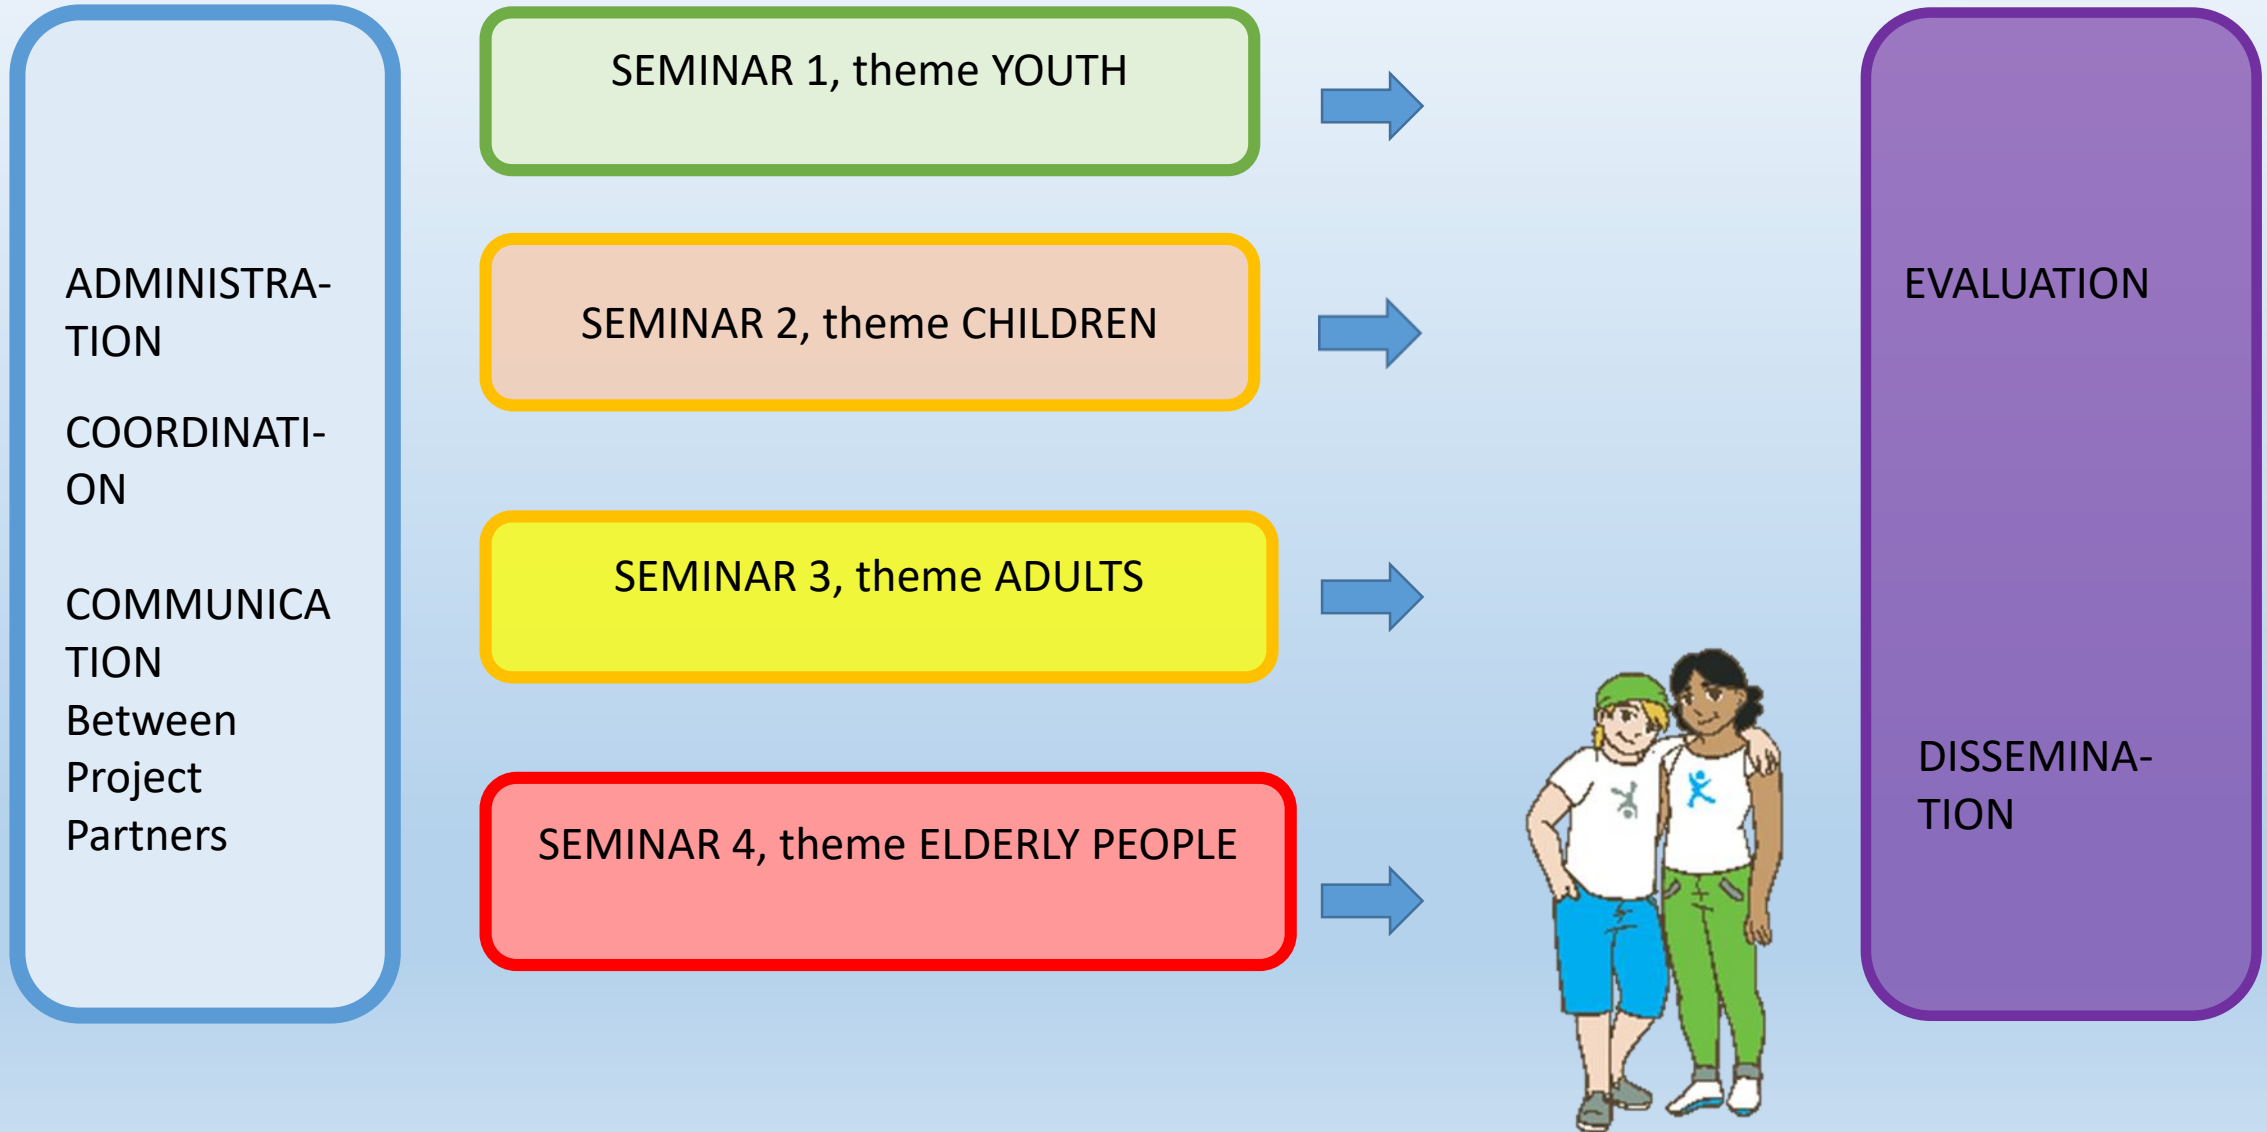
ADMINISTRATION

COORDINATION

COMMUNICATION Between Project Partners

SEMINAR 1, theme YOUTH

SEMINAR 2, theme CHILDREN

SEMINAR 3, theme ADULTS

SEMINAR 4, theme ELDERLY PEOPLE

EVALUATION

DISSEMINATION